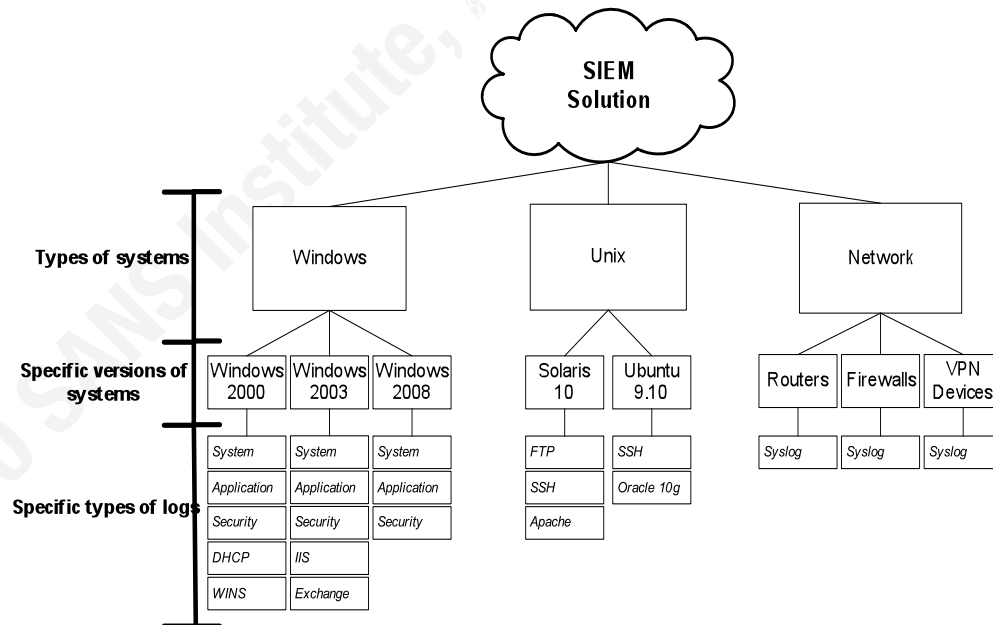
SIEM Solution

Types of systems

Windows

Unix

Network

Specific versions of systems

Windows 2000

Windows 2003

Windows 2008

Solaris 10

Ubuntu 9.10

Routers

Firewalls

VPN Devices

Specific types of logs

System
Application
Security
DHCP
WINS

System
Application
Security
IIS
Exchange

System
Application
Security

FTP
SSH
Apache

SSH
Oracle 10g

Syslog

Syslog

Syslog